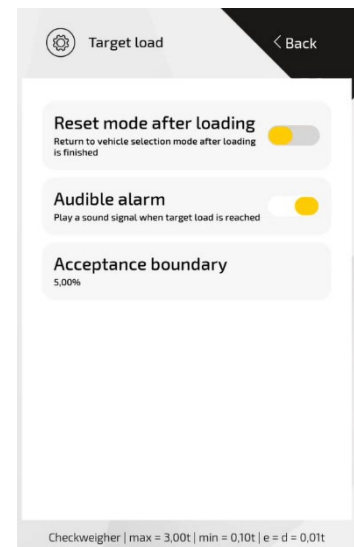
Target load

< Back

Reset mode after loading
Return to vehicle selection mode after loading is finished

Audible alarm
Play a sound signal when target load is reached

Acceptance boundary
5,00%

Checkweigher | max = 3,00t | min = 0,10t | e = d = 0,01t